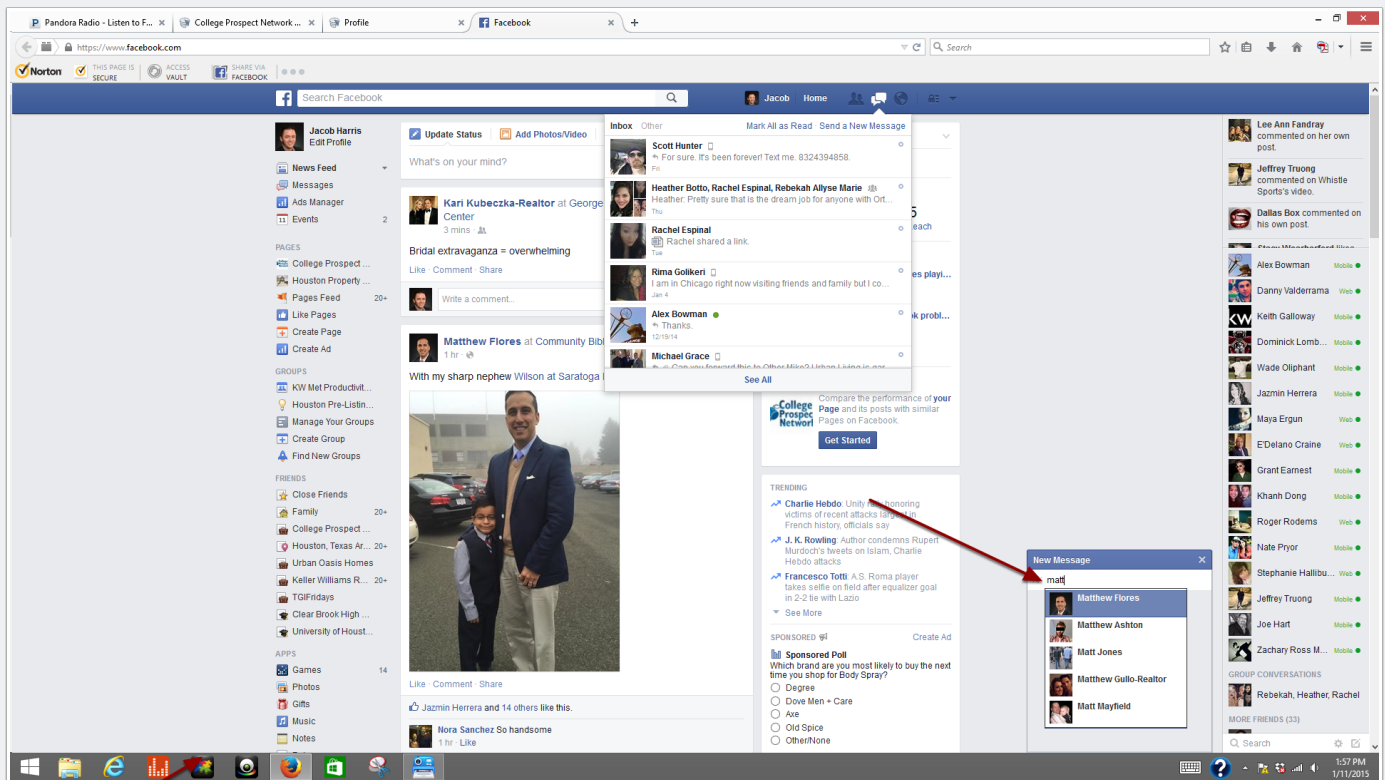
Pandora Radio - Listen to F... | College Prospect Network ... | Profile | Facebook

https://www.facebook.com

Search

Norton | THIS PAGE IS SECURE | ACCESS VAULT | SHARE VIA FACEBOOK

Search Facebook | Jacob | Home

Jacob Harris
Edit Profile

News Feed
Messages
Ads Manager
Events 2

PAGES
College Prospect ...
Houston Property ...
Pages Feed 20+
Like Pages
Create Page
Create Ad

GROUPS
KW Met Productivit...
Houston Pre-Listin...
Manage Your Groups
Create Group
Find New Groups

FRIENDS
Close Friends
Family 20+
College Prospect ...
Houston, Texas Ar... 20+
Urban Oasis Homes
Keller Williams R... 20+
TGIFridays
Clear Brook High ...
University of Houst...

APPS
Games 14
Photos
Gifts
Music
Notes

Update Status | Add Photos/Video
What's on your mind?

Kari Kubeczka-Realtor at George ... Center
3 mins
Bridal extravaganza = overwhelming
Like · Comment · Share
Write a comment...

Matthew Flores at Community Bibl...
1 hr
With my sharp nephew Wilson at Saratoga ...
Like · Comment · Share
Jazmin Herrera and 14 others like this.
Nora Sanchez So handsome
1 hr · Like

Inbox Other | Mark All as Read · Send a New Message
Scott Hunter
For sure. It's been forever! Text me. 8324394858.
Fri
Heather Botto, Rachel Espinal, Rebekah Allyse Marie
Heather: Pretty sure that is the dream job for anyone with Ort...
Thu
Rachel Espinal
Rachel shared a link.
Tue
Rima Golikeri
I am in Chicago right now visiting friends and family but I co...
Jan 4
Alex Bowman
Thanks.
12/19/14
Michael Grace
Can you forward this to Other Mike? Urban Living is gar...
See All

Compare the performance of your Page and its posts with similar Pages on Facebook.
Get Started

TRENDING
Charlie Hebdo: Unity ... honoring victims of recent attacks largest in French history, officials say
J. K. Rowling: Author condemns Rupert Murdoch's tweets on Islam, Charlie Hebdo attacks
Francesco Totti: A.S. Roma player takes selfie on field after equalizer goal in 2-2 tie with Lazio
See More

SPONSORED | Create Ad
Sponsored Poll
Which brand are you most likely to buy the next time you shop for Body Spray?
Degree
Dove Men + Care
Axe
Old Spice
Other/None

New Message
matt
Matthew Flores
Matthew Ashton
Matt Jones
Matthew Gullo-Realtor
Matt Mayfield

Lee Ann Fandray commented on her own post.
Jeffrey Truong commented on Whistle Sports's video.
Dallas Box commented on his own post.
Alex Bowman Mobile
Danny Valderrama Web
Keith Galloway Mobile
Dominick Lomb... Mobile
Wade Oliphant Mobile
Jazmin Herrera Mobile
Maya Ergun Web
E'Delano Craine Web
Grant Earnest Mobile
Khanh Dong Mobile
Roger Rodems Web
Nate Pryor Mobile
Stephanie Hallibu... Mobile
Jeffrey Truong Mobile
Joe Hart Mobile
Zachary Ross M... Mobile
GROUP CONVERSATIONS
Rebekah, Heather, Rachel
MORE FRIENDS (33)
Search

1:57 PM
1/11/2015